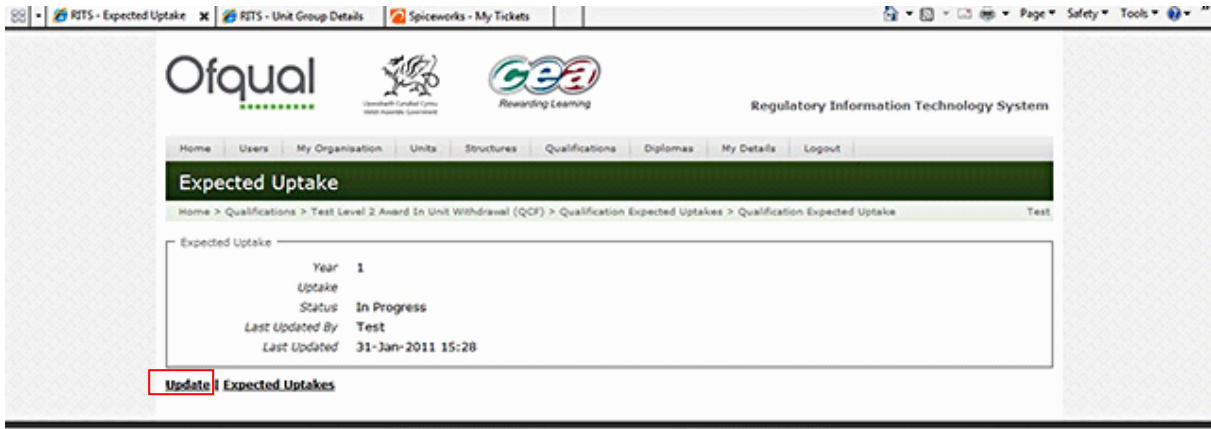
RITS - Expected Uptake | RITS - Unit Group Details | Spiceworks - My Tickets

Page ▾ Safety ▾ Tools ▾

Ofqual

Llywodraeth Cynulliad Cymru
Welsh Assembly Government

cea
Rewarding Learning

Regulatory Information Technology System

Home | Users | My Organisation | Units | Structures | Qualifications | Diplomas | My Details | Logout

Expected Uptake

Home > Qualifications > Test Level 2 Award In Unit Withdrawal (QCF) > Qualification Expected Uptakes > Qualification Expected Uptake

Test

Expected Uptake

| | |
|---|---|
| Year | 1 |
| Uptake | |
| Status | In Progress |
| Last Updated By | Test |
| Last Updated | 31-Jan-2011 15:28 |

Update | Expected Uptakes